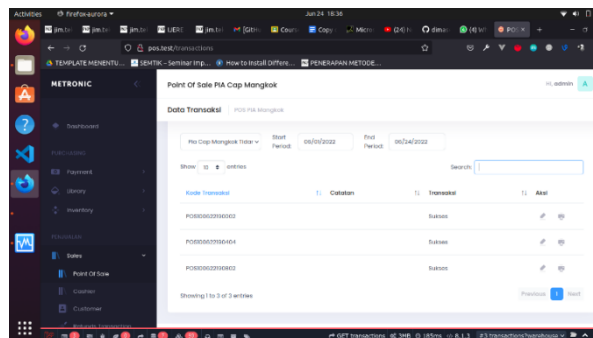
Activities Firefox-eurora Jun 24 18:36

jim.tei jim.tei jim.tei UERE jim.tei [GitH Cours Copy Micro (24) N dimas (4) W POS x +

pos.test/transactions

TEMPLATE MENENTU... SEMTIK – Seminar Imp... How to Install Differe... PENERAPAN METODE...

METRONIC

Dashboard

PURCHASING

Payment

Library

Inventory

POINT OF SALE

Sales

Point Of Sale

Cashier

Customer

Point Of Sale PIA Cap Mangkok

Hi, admin A

Data Transaksi POS PIA Mangkok

Pia Cap Mangkok Tiban

Start Period: 06/01/2022

End Period: 06/24/2022

Show 10 entries

Search:

| Kode Transaksi | Catatan | Transaksi | Aksi |
|---|---|---|---|
| POS00622030003 | | Sukses | |
| POS00622030404 | | Sukses | |
| POS00622030603 | | Sukses | |

Showing 1 to 3 of 3 entries

Previous 1 Next

GET transactions 3MB 185ms